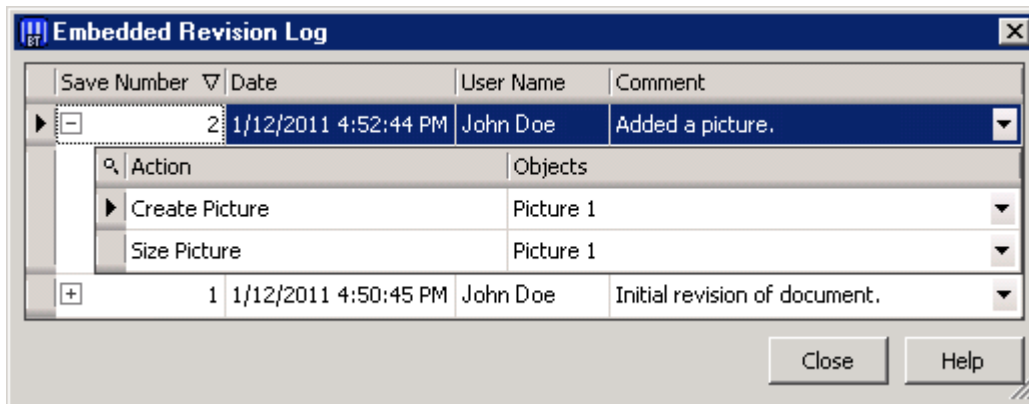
Embedded Revision Log

| Save Number | Date | User Name | Comment |
|---|---|---|---|
| 2 | 1/12/2011 4:52:44 PM | John Doe | Added a picture. |

| Action | Objects |
|---|---|
| Create Picture | Picture 1 |
| Size Picture | Picture 1 |

| Save Number | Date | User Name | Comment |
|---|---|---|---|
| 1 | 1/12/2011 4:50:45 PM | John Doe | Initial revision of document. |

Close Help